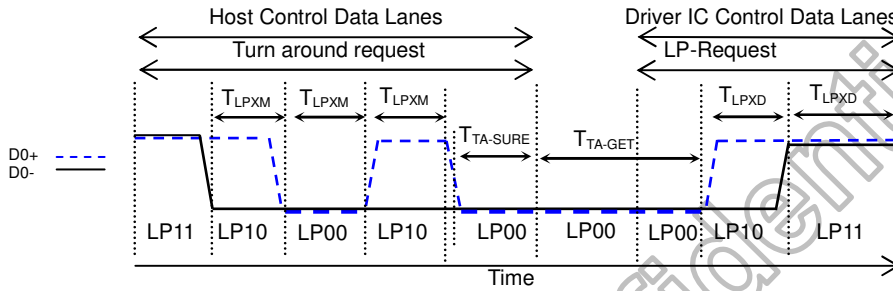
Host Control Data Lanes

Driver IC Control Data Lanes

Turn around request

LP-Request

$T_{LPXM}$ $T_{LPXM}$ $T_{LPXM}$

$T_{LPXD}$ $T_{LPXD}$

$T_{TA-SURE}$ $T_{TA-GET}$

D0+
D0-

LP11 LP10 LP00 LP10 LP00 LP00 LP00 LP10 LP11

Time